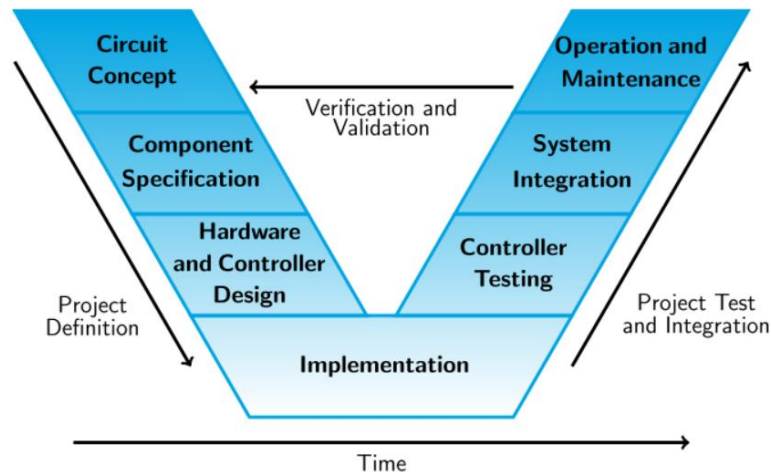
Circuit Concept

Component Specification

Hardware and Controller Design

Operation and Maintenance

System Integration

Controller Testing

Verification and Validation

Project Definition

Project Test and Integration

Implementation

Time